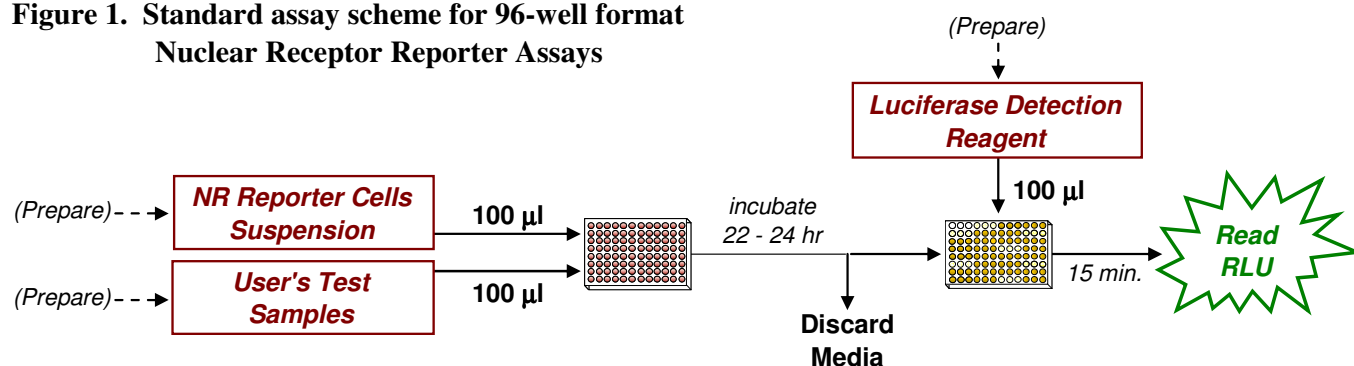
**Figure 1. Standard assay scheme for 96-well format Nuclear Receptor Reporter Assays**

(Prepare)

Luciferase Detection Reagent

(Prepare)

NR Reporter Cells Suspension

100 µl

(Prepare)

User's Test Samples

100 µl

incubate 22 - 24 hr

Discard Media

100 µl

15 min.

Read RLU